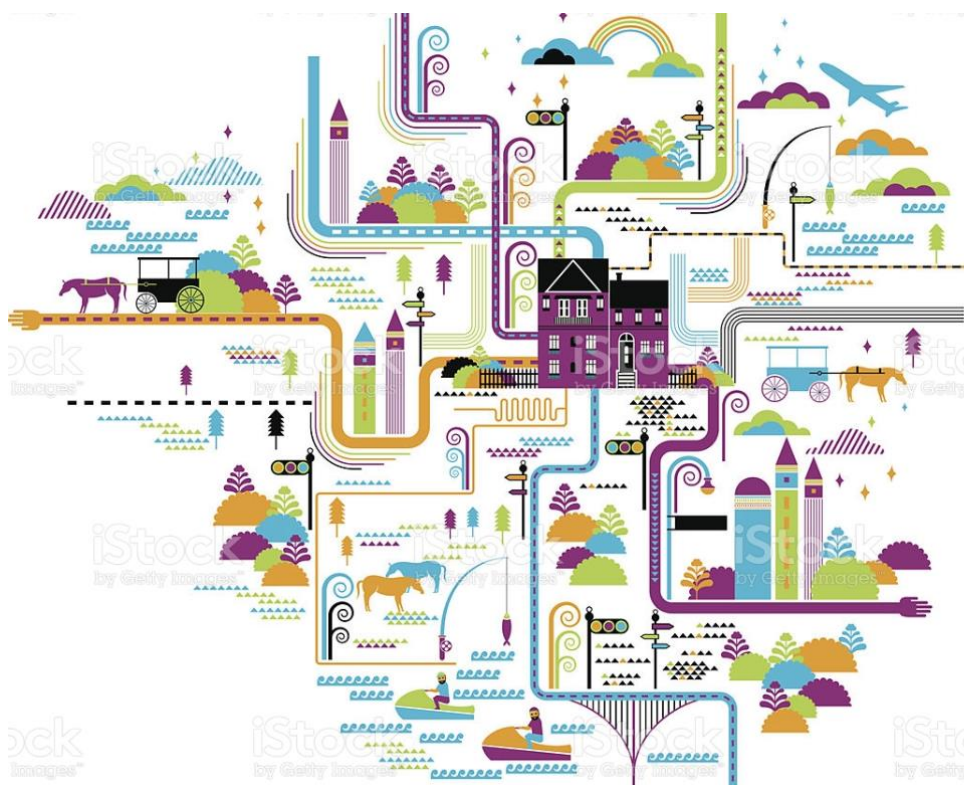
iStock
by Getty Images

iStock
by Getty Images

iStock
by Getty Images

iStock
Images

iStock
by Getty Images

iStock
by Getty Images

iStock
by Getty Images

iStock
by Getty Images

iStock
by Getty Images

iStock
Images

iStock
by Getty Images

iStock
by Getty Images

iStock
by Getty